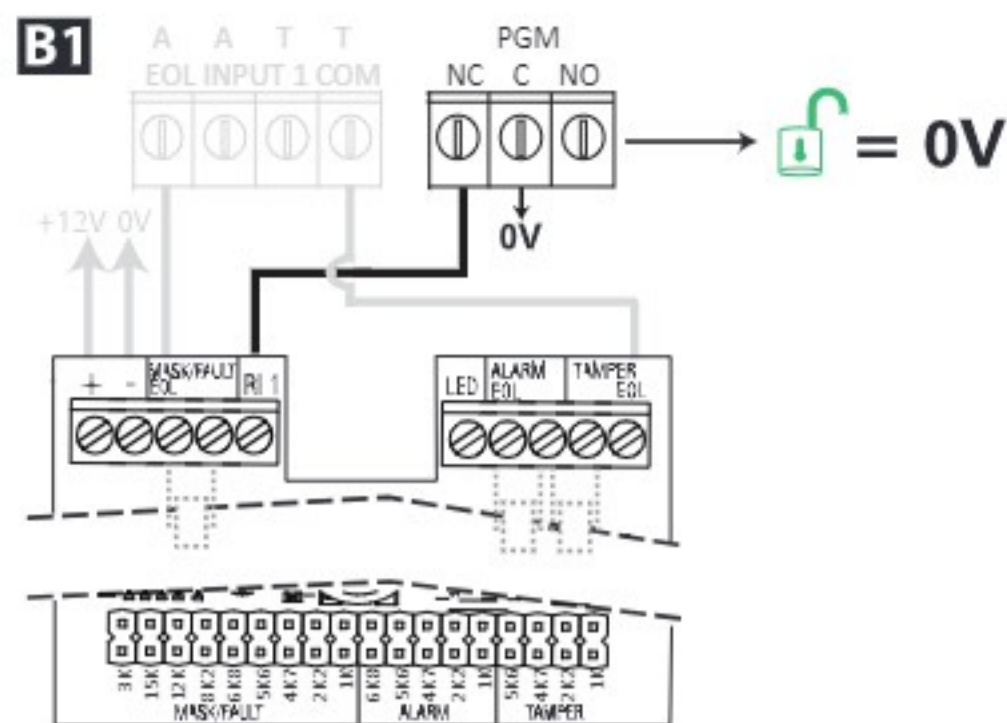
B1

A A T T
EOL INPUT 1 COM

PGM
NC C NO

= 0V

0V

+12V 0V

+ - MASK/FAULT EOL RI 1

LED ALARM EOL TAMPER EOL

3K 15K 12K 8K2 6K8 5K6 4K7 2K2 1K
MASK/FAULT

6K8 5K6 4K7 2K2 1K
ALARM

5K6 4K7 2K2 1K
TAMPER